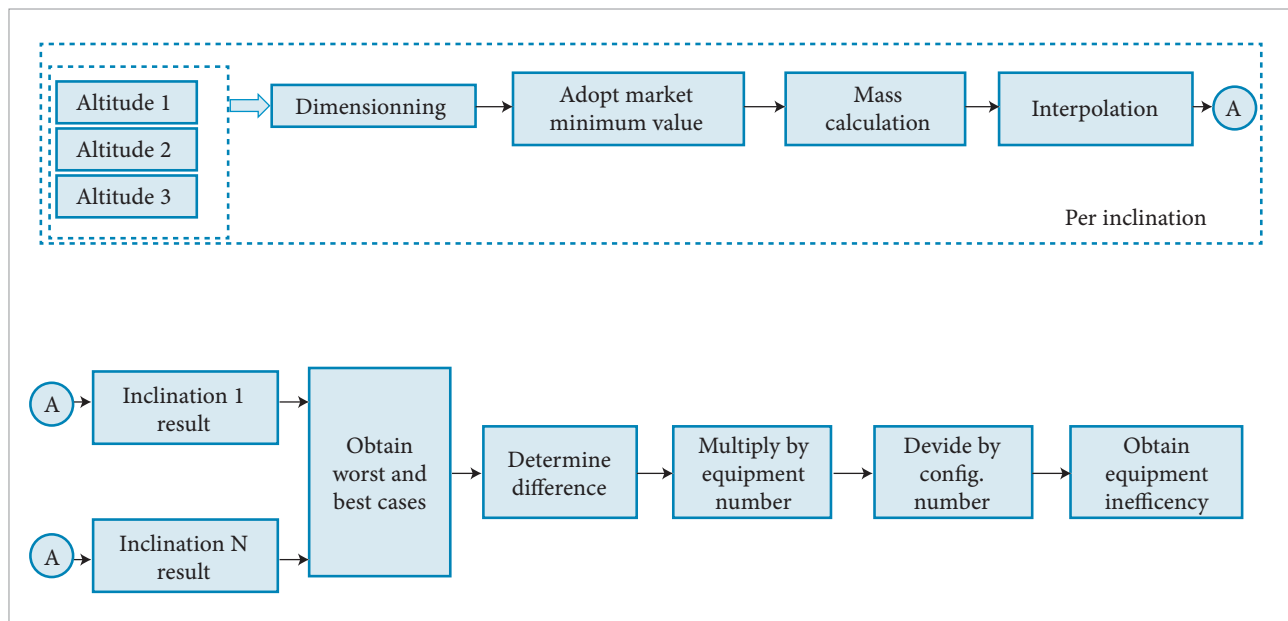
Altitude 1

Altitude 2

Altitude 3

Dimensionning

Adopt market minimum value

Mass calculation

Interpolation

A

Per inclination

A

Inclination 1 result

A

Inclination N result

Obtain worst and best cases

Determine difference

Multiply by equipment number

Devide by config. number

Obtain equipment inefficency